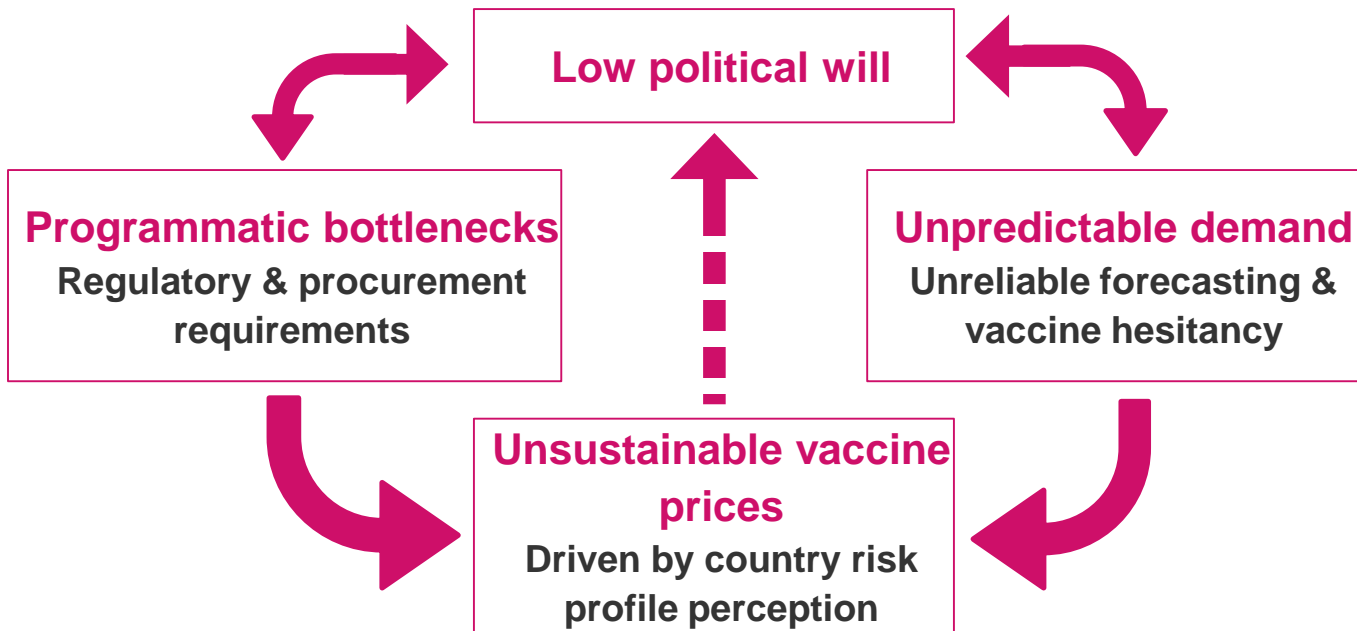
Low political will

Programmatic bottlenecks
Regulatory & procurement requirements

Unpredictable demand
Unreliable forecasting & vaccine hesitancy

Unsustainable vaccine prices
Driven by country risk profile perception